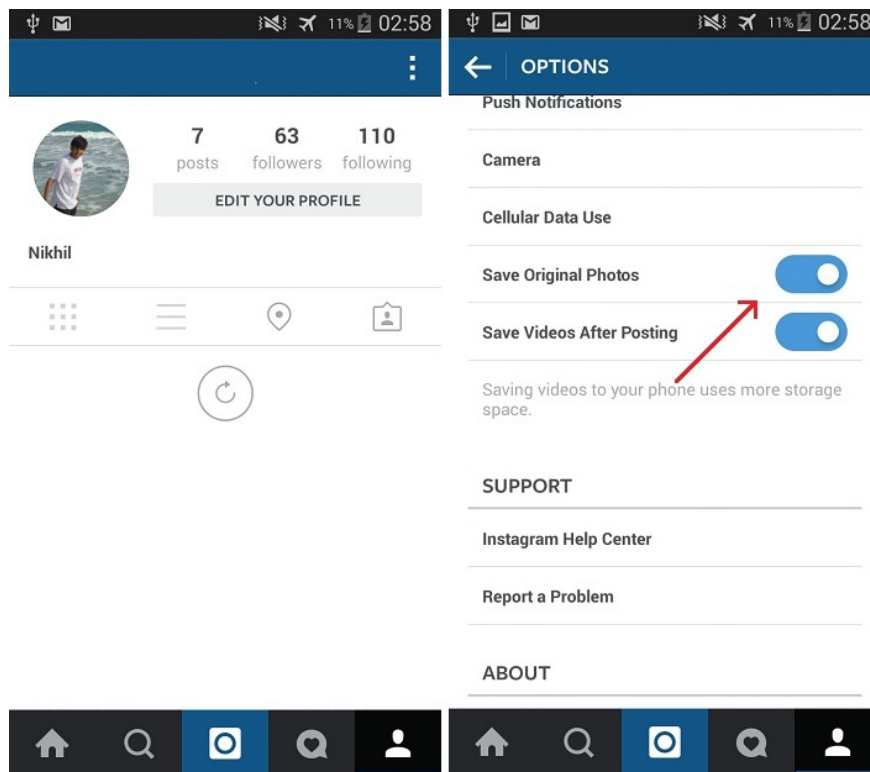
11% 02:58

7 posts
63 followers
110 following

EDIT YOUR PROFILE

Nikhil

11% 02:58

OPTIONS

Push Notifications

Camera

Cellular Data Use

Save Original Photos

Save Videos After Posting

Saving videos to your phone uses more storage space.

SUPPORT

Instagram Help Center

Report a Problem

ABOUT